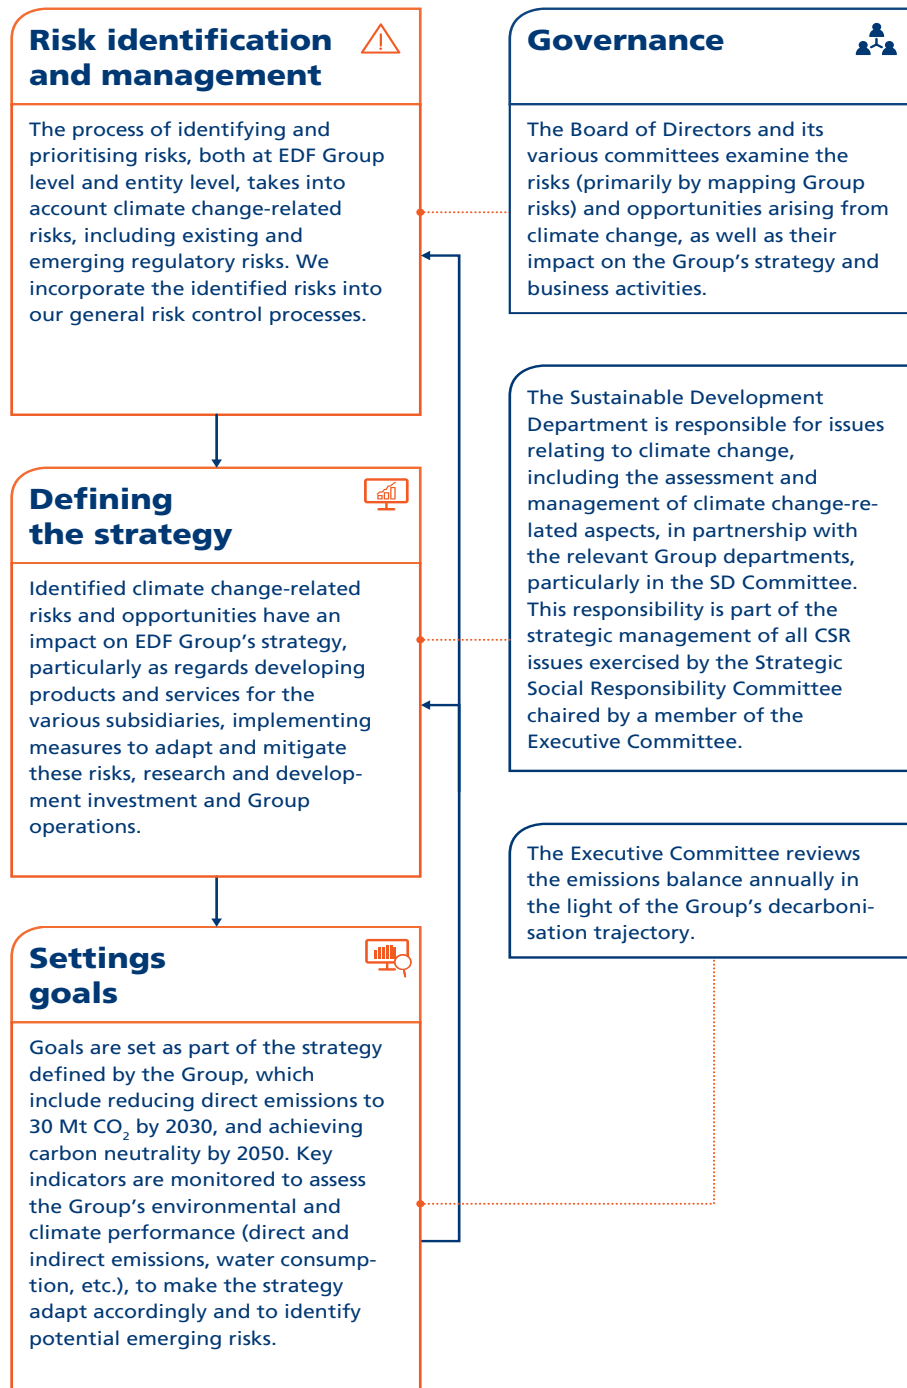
Risk identification and management

The process of identifying and prioritising risks, both at EDF Group level and entity level, takes into account climate change-related risks, including existing and emerging regulatory risks. We incorporate the identified risks into our general risk control processes.

Defining the strategy

Identified climate change-related risks and opportunities have an impact on EDF Group's strategy, particularly as regards developing products and services for the various subsidiaries, implementing measures to adapt and mitigate these risks, research and development investment and Group operations.

Settings goals

Goals are set as part of the strategy defined by the Group, which include reducing direct emissions to 30 Mt $CO_2$ by 2030, and achieving carbon neutrality by 2050. Key indicators are monitored to assess the Group's environmental and climate performance (direct and indirect emissions, water consumption, etc.), to make the strategy adapt accordingly and to identify potential emerging risks.

Governance

The Board of Directors and its various committees examine the risks (primarily by mapping Group risks) and opportunities arising from climate change, as well as their impact on the Group's strategy and business activities.

The Sustainable Development Department is responsible for issues relating to climate change, including the assessment and management of climate change-related aspects, in partnership with the relevant Group departments, particularly in the SD Committee. This responsibility is part of the strategic management of all CSR issues exercised by the Strategic Social Responsibility Committee chaired by a member of the Executive Committee.

The Executive Committee reviews the emissions balance annually in the light of the Group's decarbonisation trajectory.